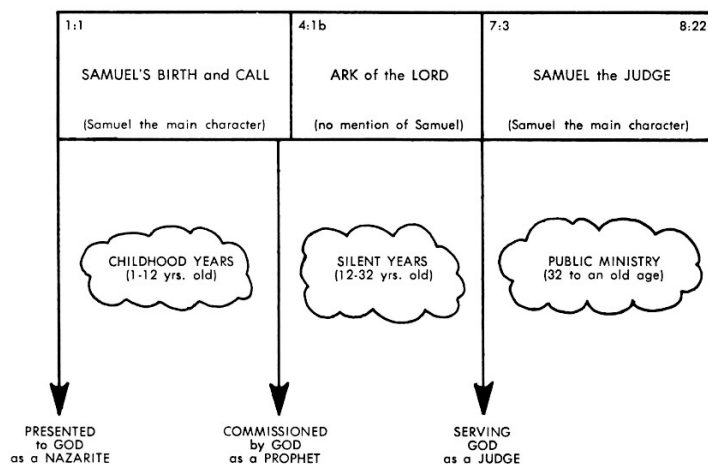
| 1:1 SAMUEL'S BIRTH and CALL (Samuel the main character) | 4:1b ARK of the LORD (no mention of Samuel) | 7:3 8:22 SAMUEL the JUDGE (Samuel the main character) |
|---|---|---|

CHILDHOOD YEARS (1-12 yrs. old)

SILENT YEARS (12-32 yrs. old)

PUBLIC MINISTRY (32 to an old age)

PRESENTED to GOD as a NAZARITE

COMMISSIONED by GOD as a PROPHET

SERVING GOD as a JUDGE